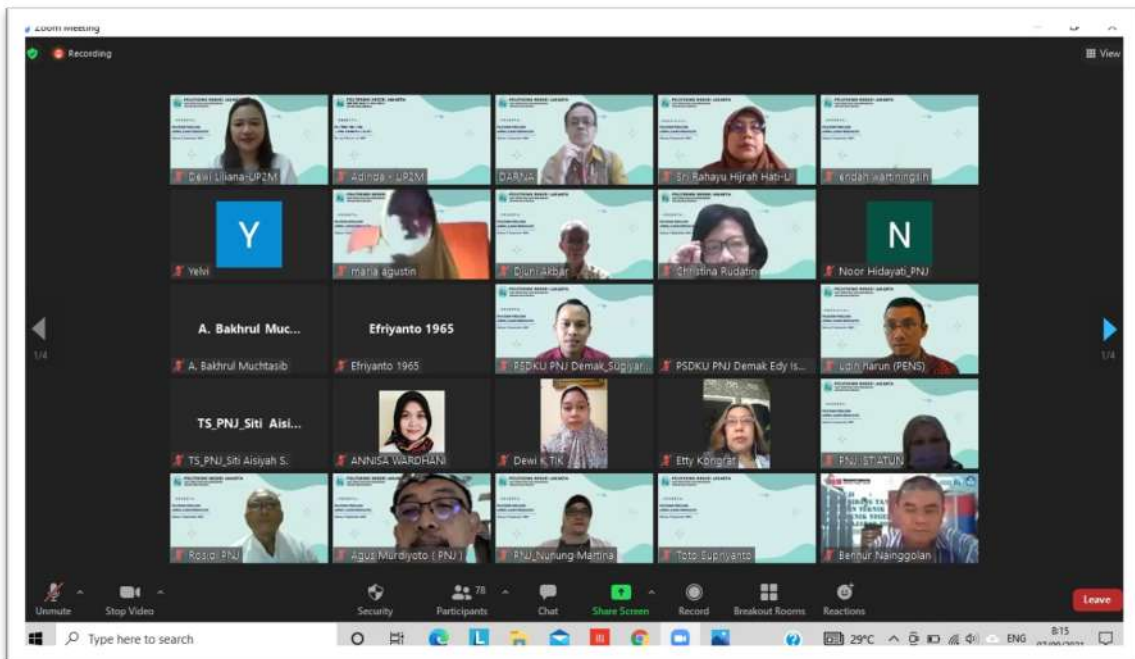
Zoom Meeting

Recording

View

Dewi Liliana-UP2M
Adinda - UP2M
DARNA
Sri Rahayu Hijrah Hati-UI
endah wartiningsih

Y
Yelvi
maria agustin
Djuni Akbar
Christina Rudatin
N
Noor Hidayati_PNJ

A. Bakhrul Muc...
A. Bakhrul Muchtasib
Efriyanto 1965
Efriyanto 1965
PSDKU PNJ Demak_Sugiyar...
PSDKU PNJ Demak Edy Is...
Udin harun (PENS)

TS_PNJ_Siti Aisi...
TS_PNJ_Siti Aisiyah S.
ANNISA WARDHANI
Dewi K TIK
Etty Komprat
PNJ_SITIATUN

Rosidi PNJ
Agus Murdiyoto ( PNJ )
PNJ_Nunung Martina
Toto Supriyanto
Bennur Nainggolan

1/4
1/4

Unmute
Stop Video
Security
Participants 78
Chat
Share Screen
Record
Breakout Rooms
Reactions
Leave

Type here to search
29°C
ENG
8:15
07/09/2021